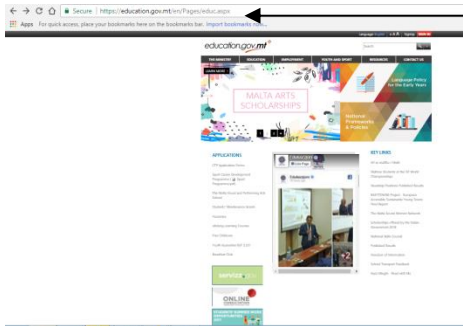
Secure | https://education.gov.mt/en/Pages/educ.aspx

Apps For quick access, place your bookmarks here on the bookmarks bar. Import bookmarks now...

education.gov.mt

THE MINISTRY EDUCATION EMPLOYMENT YOUTH AND SPORT RESOURCES CONTACT US

MALTA ARTS SCHOLARSHIPS

Language Policy for the Early Years

National Frameworks & Policies

APPLICATIONS

KEY LINKS

SERVICE

ONLINE